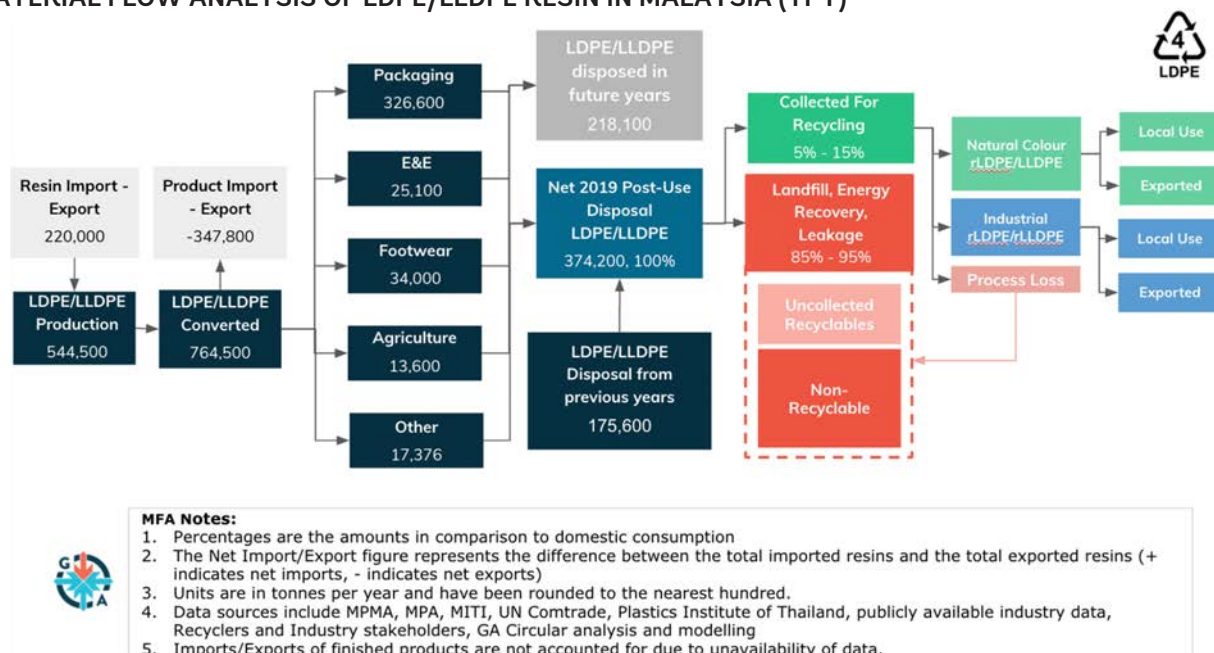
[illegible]ATERIAL FLOW ANALYSIS OF LDPE/LLDPE RESIN IN MALAYSIA ([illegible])

4
LDPE

Resin Import - Export
220,000

Product Import - Export
-347,800

LDPE/LLDPE Production
544,500

LDPE/LLDPE Converted
764,500

Packaging
326,600

E&E
25,100

Footwear
34,000

Agriculture
13,600

Other
17,376

LDPE/LLDPE disposed in future years
218,100

Net 2019 Post-Use Disposal LDPE/LLDPE
374,200, 100%

LDPE/LLDPE Disposal from previous years
175,600

Collected For Recycling
5% - 15%

Landfill, Energy Recovery, Leakage
85% - 95%

Uncollected Recyclables

Non-Recyclable

Natural Colour rLDPE/LLDPE

Industrial rLDPE/rLLDPE

Process Loss

Local Use

Exported

Local Use

Exported

G
A

MFA Notes:
1. Percentages are the amounts in comparison to domestic consumption
2. The Net Import/Export figure represents the difference between the total imported resins and the total exported resins (+ indicates net imports, - indicates net exports)
3. Units are in tonnes per year and have been rounded to the nearest hundred.
4. Data sources include MPMA, MPA, MITI, UN Comtrade, Plastics Institute of Thailand, publicly available industry data, Recyclers and Industry stakeholders, GA Circular analysis and modelling
5. Imports/Exports of finished products are not accounted for due to unavailability of data.